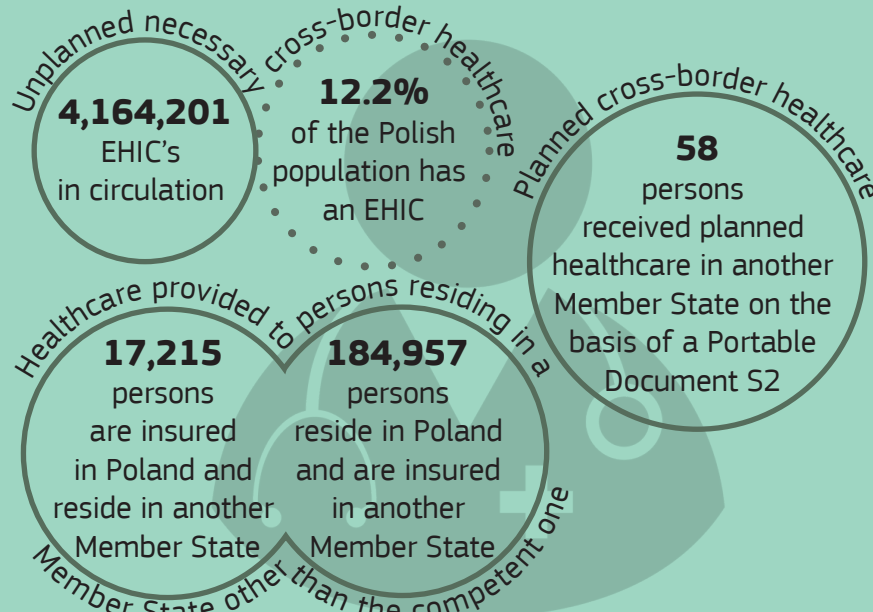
Unplanned necessary cross-border healthcare

4,164,201
EHIC's
in circulation

12.2%
of the Polish population has an EHIC

Planned cross-border healthcare

58
persons received planned healthcare in another Member State on the basis of a Portable Document S2

Healthcare provided to persons residing in a Member State other than the competent one

17,215
persons are insured in Poland and reside in another Member State

184,957
persons reside in Poland and are insured in another Member State